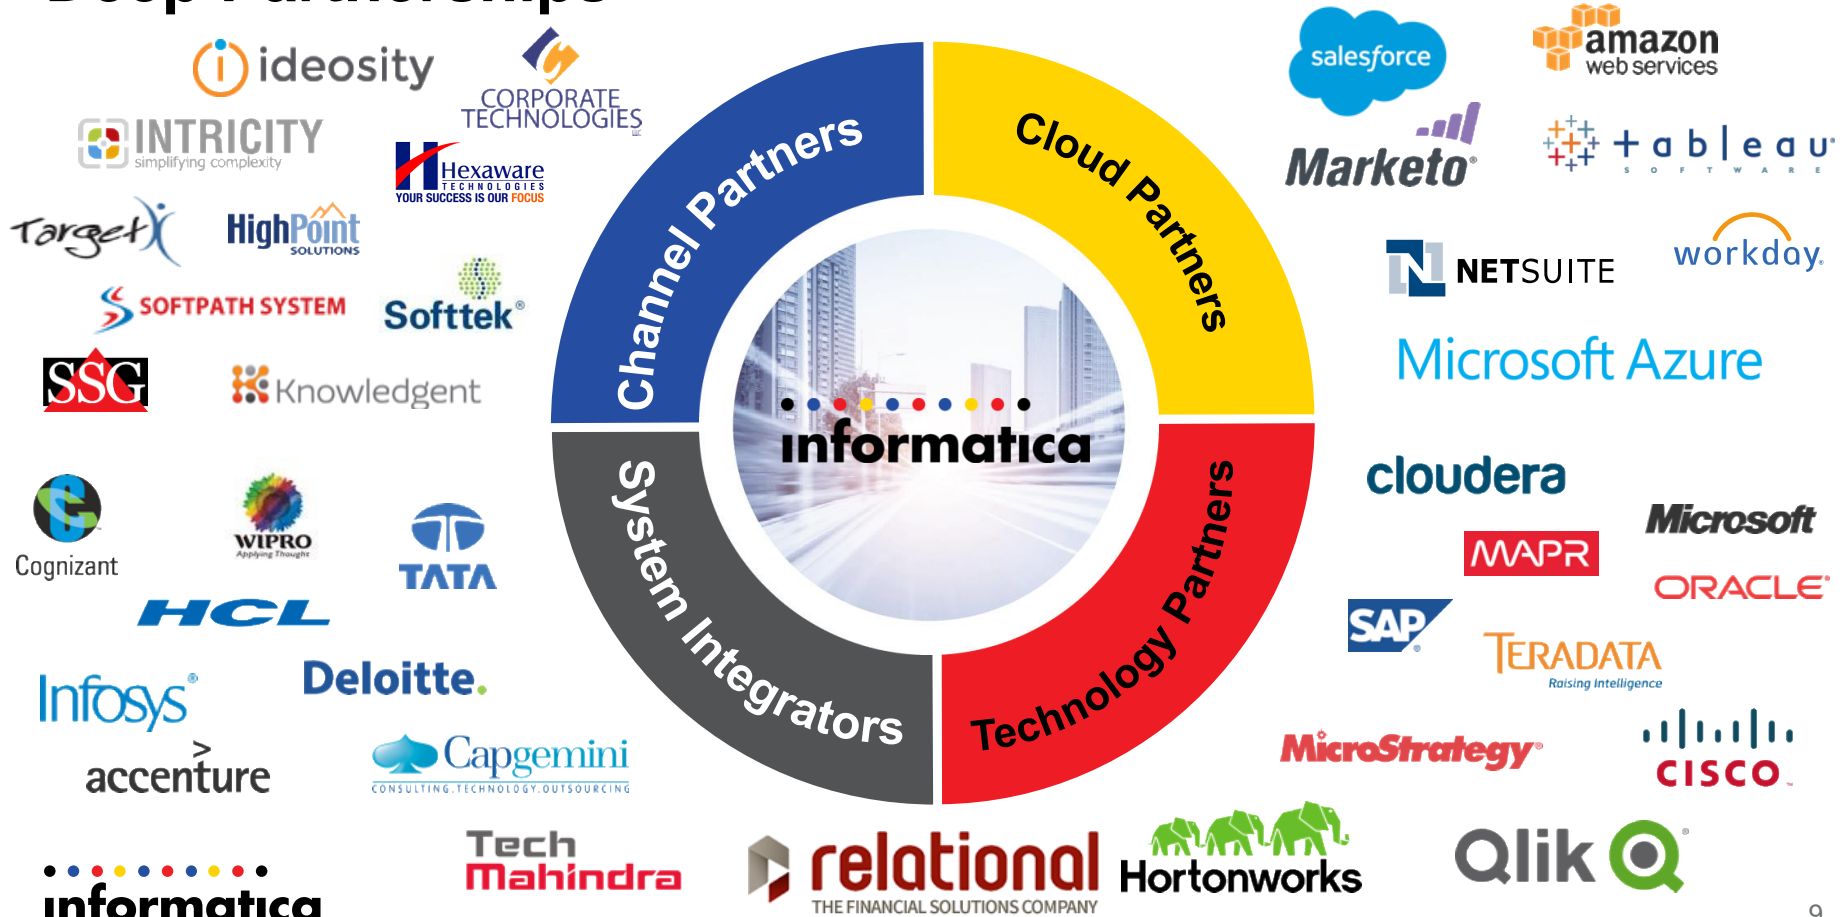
ideosity
CORPORATE TECHNOLOGIES
INTRICITY simplifying complexity
Hexaware TECHNOLOGIES YOUR SUCCESS IS OUR FOCUS
Target
HighPoint SOLUTIONS
SOFTPATH SYSTEM
Softtek
SSG
Knowledgent
Channel Partners
Cloud Partners
System Integrators
Technology Partners
informatica
salesforce
amazon web services
Marketo
+ a b | e a u SOFTWARE
NETSUITE
workday.
Microsoft Azure
cloudera
Microsoft
MAPR
ORACLE
SAP
TERADATA Raising Intelligence
MicroStrategy
CISCO
Cognizant
WIPRO Applying Thought
TATA
HCL
Infosys
Deloitte.
accenture
Capgemini CONSULTING.TECHNOLOGY.OUTSOURCING
Tech Mahindra
relational THE FINANCIAL SOLUTIONS COMPANY
Hortonworks
Qlik
informatica
9